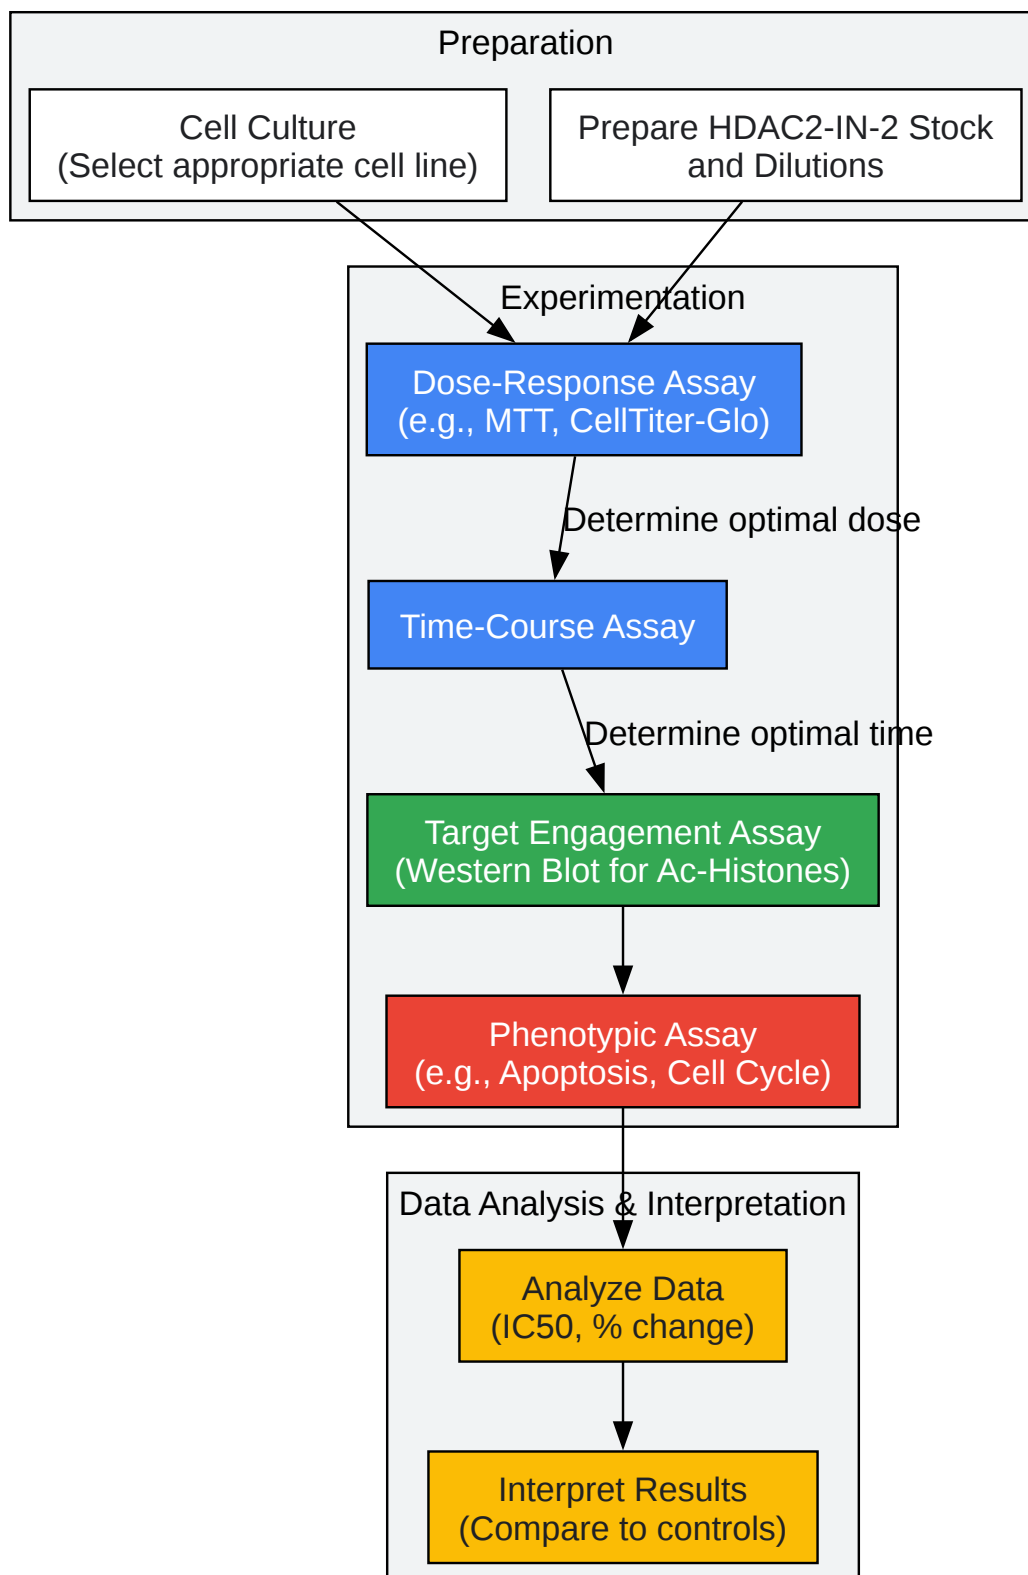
Preparation

Cell Culture
(Select appropriate cell line)

Prepare HDAC2-IN-2 Stock
and Dilutions

Experimentation

Dose-Response Assay
(e.g., MTT, CellTiter-Glo)

Determine optimal dose

Time-Course Assay

Determine optimal time

Target Engagement Assay
(Western Blot for Ac-Histones)

Phenotypic Assay
(e.g., Apoptosis, Cell Cycle)

Data Analysis & Interpretation

Analyze Data
(IC50, % change)

Interpret Results
(Compare to controls)